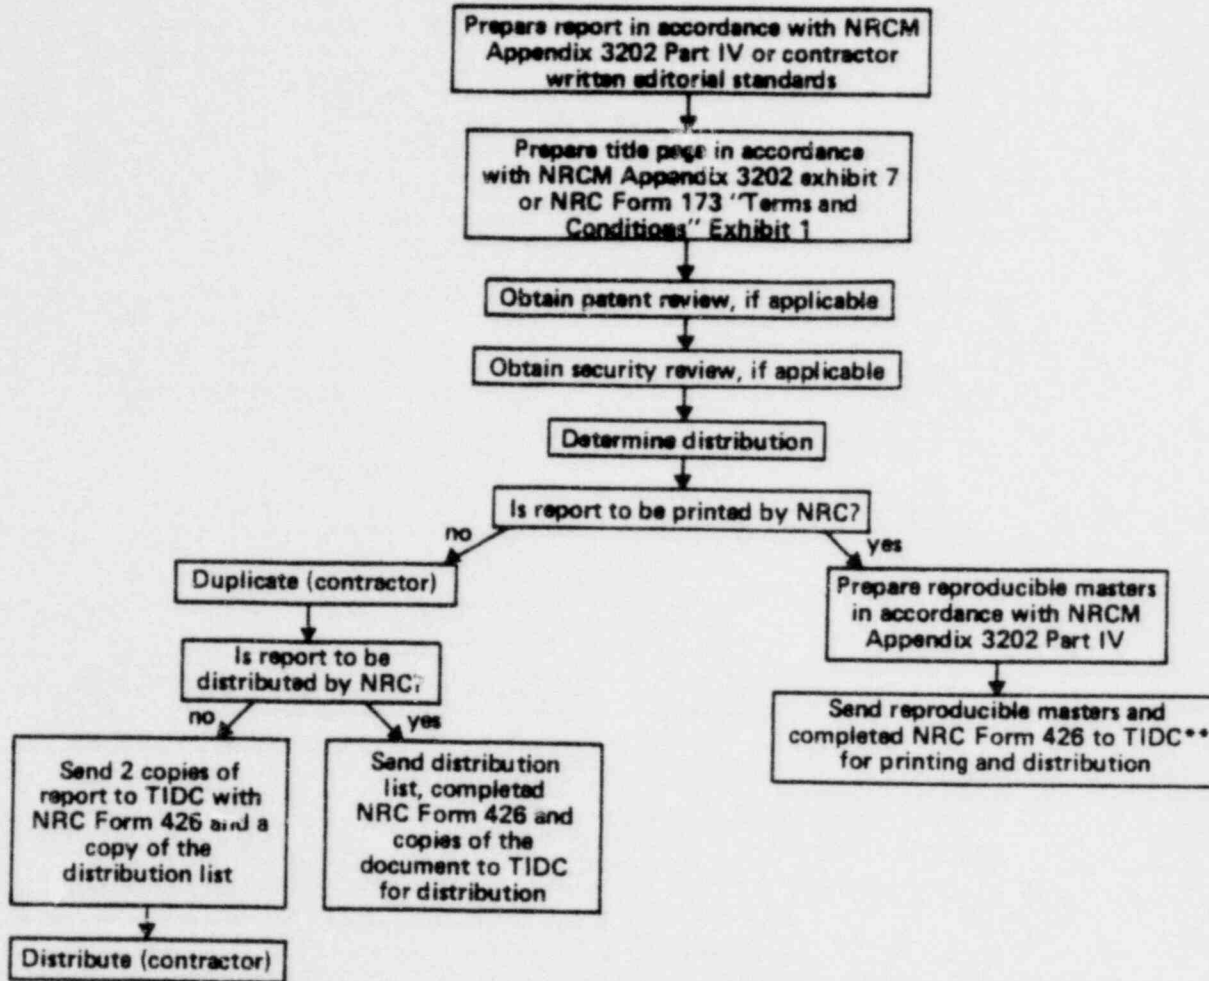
Prepare report in accordance with NRCM Appendix 3202 Part IV or contractor written editorial standards

Prepare title page in accordance with NRCM Appendix 3202 exhibit 7 or NRC Form 173 "Terms and Conditions" Exhibit 1

Obtain patent review, if applicable

Obtain security review, if applicable

Determine distribution

Is report to be printed by NRC?

no

yes

Duplicate (contractor)

Is report to be distributed by NRC?

no

yes

Send 2 copies of report to TIDC with NRC Form 426 and a copy of the distribution list

Send distribution list, completed NRC Form 426 and copies of the document to TIDC for distribution

Distribute (contractor)

Prepare reproducible masters in accordance with NRCM Appendix 3202 Part IV

Send reproducible masters and completed NRC Form 426 to TIDC** for printing and distribution